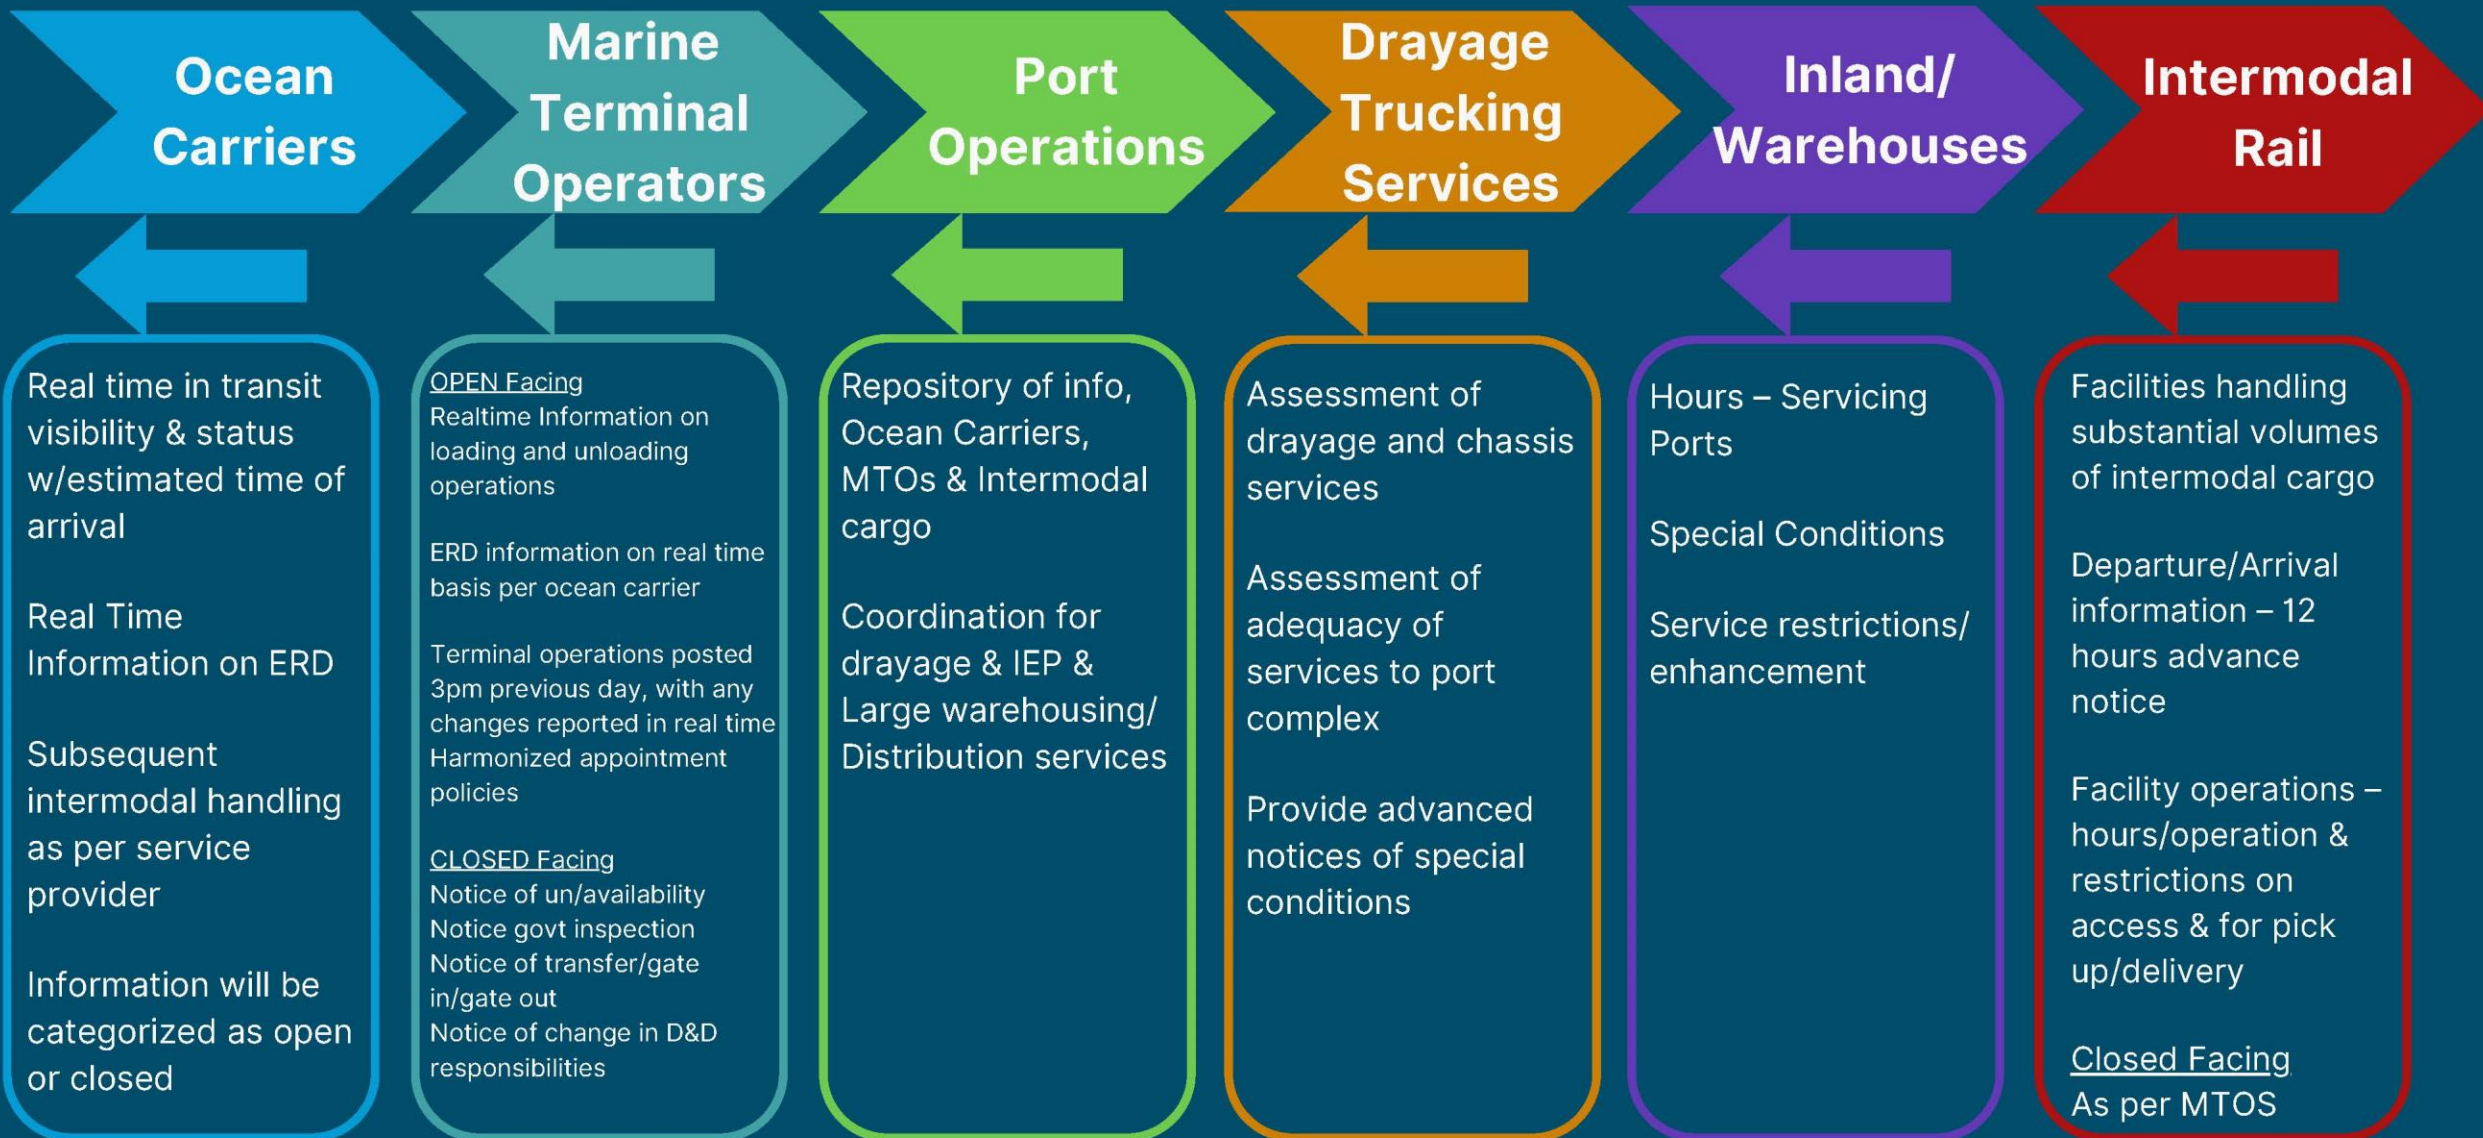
Ocean Carriers

Real time in transit visibility & status w/estimated time of arrival

Real Time Information on ERD

Subsequent intermodal handling as per service provider

Information will be categorized as open or closed

Marine Terminal Operators

OPEN Facing
Realtime Information on loading and unloading operations

ERD information on real time basis per ocean carrier

Terminal operations posted 3pm previous day, with any changes reported in real time
Harmonized appointment policies

CLOSED Facing
Notice of un/availability
Notice govt inspection
Notice of transfer/gate in/gate out
Notice of change in D&D responsibilities

Port Operations

Repository of info, Ocean Carriers, MTOs & Intermodal cargo

Coordination for drayage & IEP & Large warehousing/ Distribution services

Drayage Trucking Services

Assessment of drayage and chassis services

Assessment of adequacy of services to port complex

Provide advanced notices of special conditions

Inland/ Warehouses

Hours – Servicing Ports

Special Conditions

Service restrictions/ enhancement

Intermodal Rail

Facilities handling substantial volumes of intermodal cargo

Departure/Arrival information – 12 hours advance notice

Facility operations – hours/operation & restrictions on access & for pick up/delivery

Closed Facing
As per MTOS